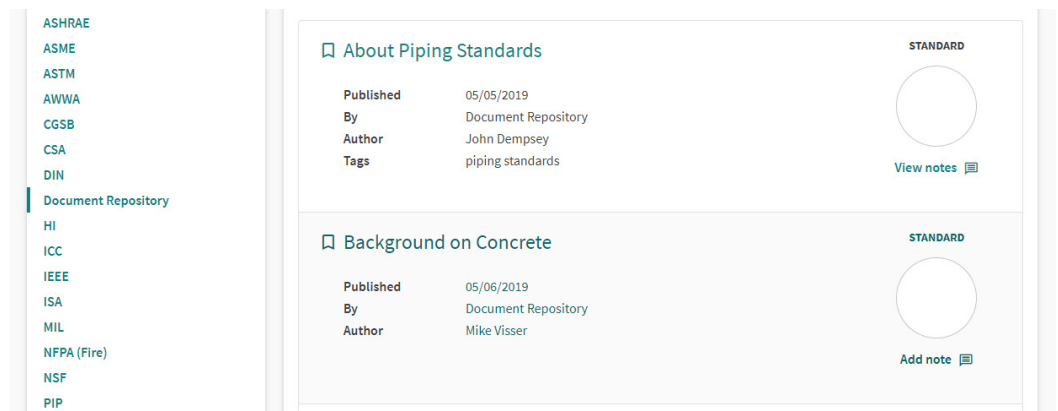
ASHRAE
ASME
ASTM
AWWA
CGSB
CSA
DIN
Document Repository
HI
ICC
IEEE
ISA
MIL
NFPA (Fire)
NSF
PIP

About Piping Standards

STANDARD

| | |
|---|---|
| Published | 05/05/2019 |
| By | Document Repository |
| Author | John Dempsey |
| Tags | piping standards |

View notes

Background on Concrete

STANDARD

| | |
|---|---|
| Published | 05/06/2019 |
| By | Document Repository |
| Author | Mike Visser |

Add note